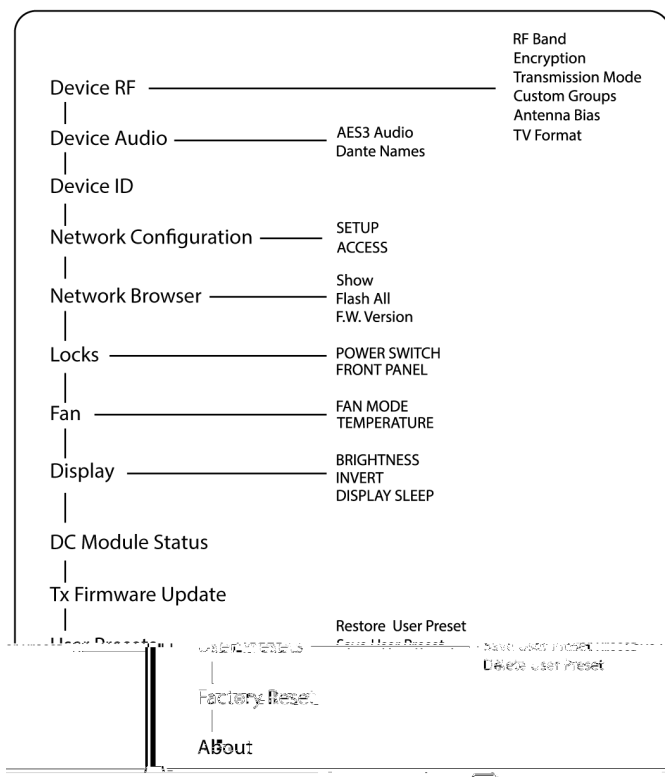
RF Band
Encryption
Transmission Mode
Custom Groups
Antenna Bias
TV Format

Device RF

Device Audio

AES3 Audio
Dante Names

Device ID

Network Configuration

SETUP
ACCESS

Network Browser

Show
Flash All
F.W. Version

Locks

POWER SWITCH
FRONT PANEL

Fan

FAN MODE
TEMPERATURE

Display

BRIGHTNESS
INVERT
DISPLAY SLEEP

DC Module Status

Tx Firmware Update

Restore User Preset

User Presets

Save User Preset

Save User Preset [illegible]

Delete User Preset

Factory Reset

About